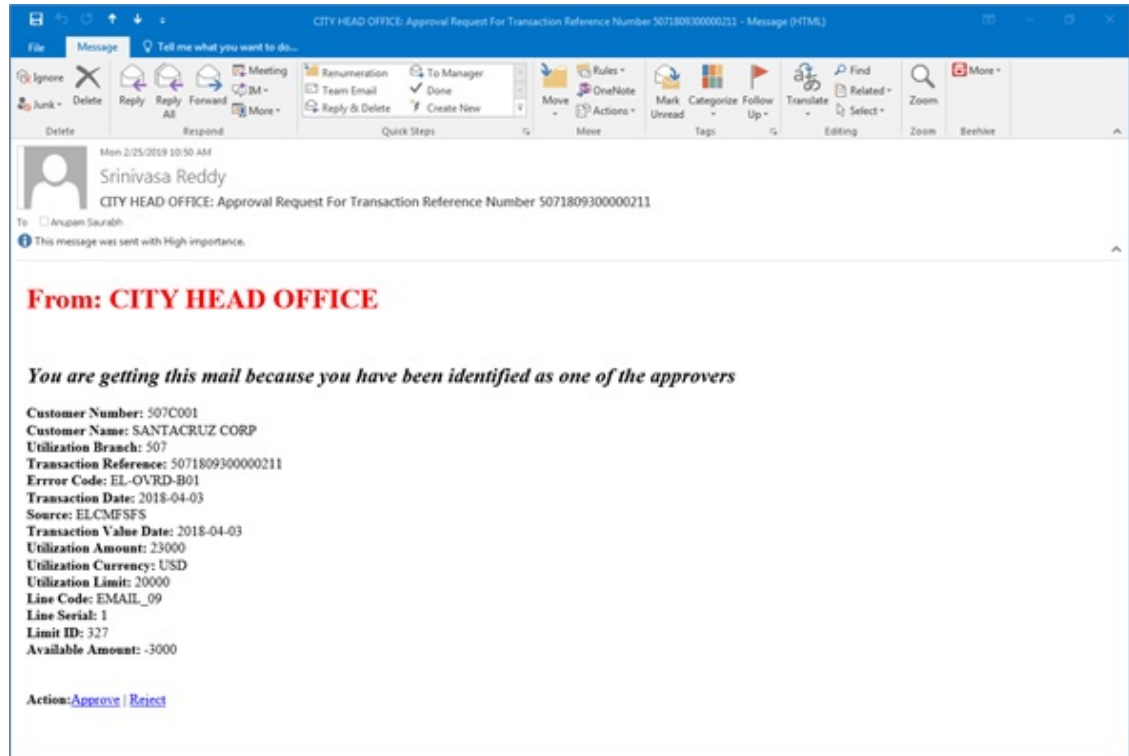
CITY HEAD OFFICE: Approval Request For Transaction Reference Number 5071809300000211 - Message (HTML)

File Message Tell me what you want to do...

Ignore Junk Delete Delete

Reply Reply All Forward Meeting IM More Respond

Renumeration Team Email Reply & Delete To Manager Done Create New Quick Steps

Move Rules OneNote Actions Move

Mark Unread Categorize Follow Up Tags

Translate Find Related Select Editing

Zoom Zoom

More Beehive

Mon 2/25/2019 10:50 AM

Srinivasa Reddy

CITY HEAD OFFICE: Approval Request For Transaction Reference Number 5071809300000211

To Anupam Saurabh

This message was sent with High importance.

From: CITY HEAD OFFICE

You are getting this mail because you have been identified as one of the approvers

Customer Number: 507C001
Customer Name: SANTACRUZ CORP
Utilization Branch: 507
Transaction Reference: 5071809300000211
Errror Code: EL-OVRD-B01
Transaction Date: 2018-04-03
Source: ELCMFSFS
Transaction Value Date: 2018-04-03
Utilization Amount: 23000
Utilization Currency: USD
Utilization Limit: 20000
Line Code: EMAIL_09
Line Serial: 1
Limit ID: 327
Available Amount: -3000

Action:Approve | Reject